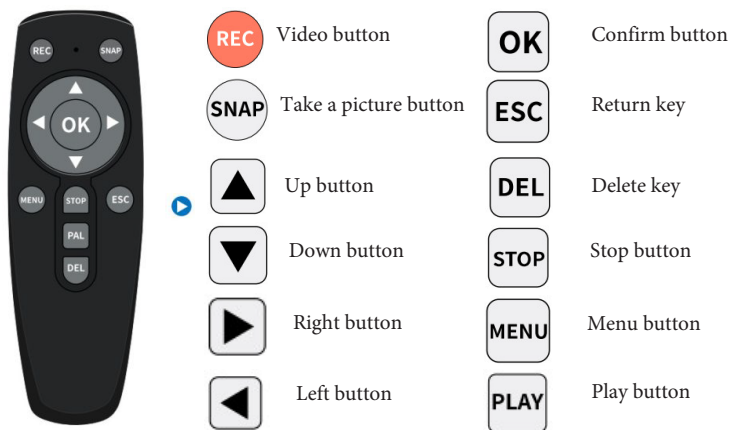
REC SNAP
OK
MENU STOP ESC
PAL
DEL

REC Video button
SNAP Take a picture button
Up button
Down button
Right button
Left button

OK Confirm button
ESC Return key
DEL Delete key
STOP Stop button
MENU Menu button
PLAY Play button